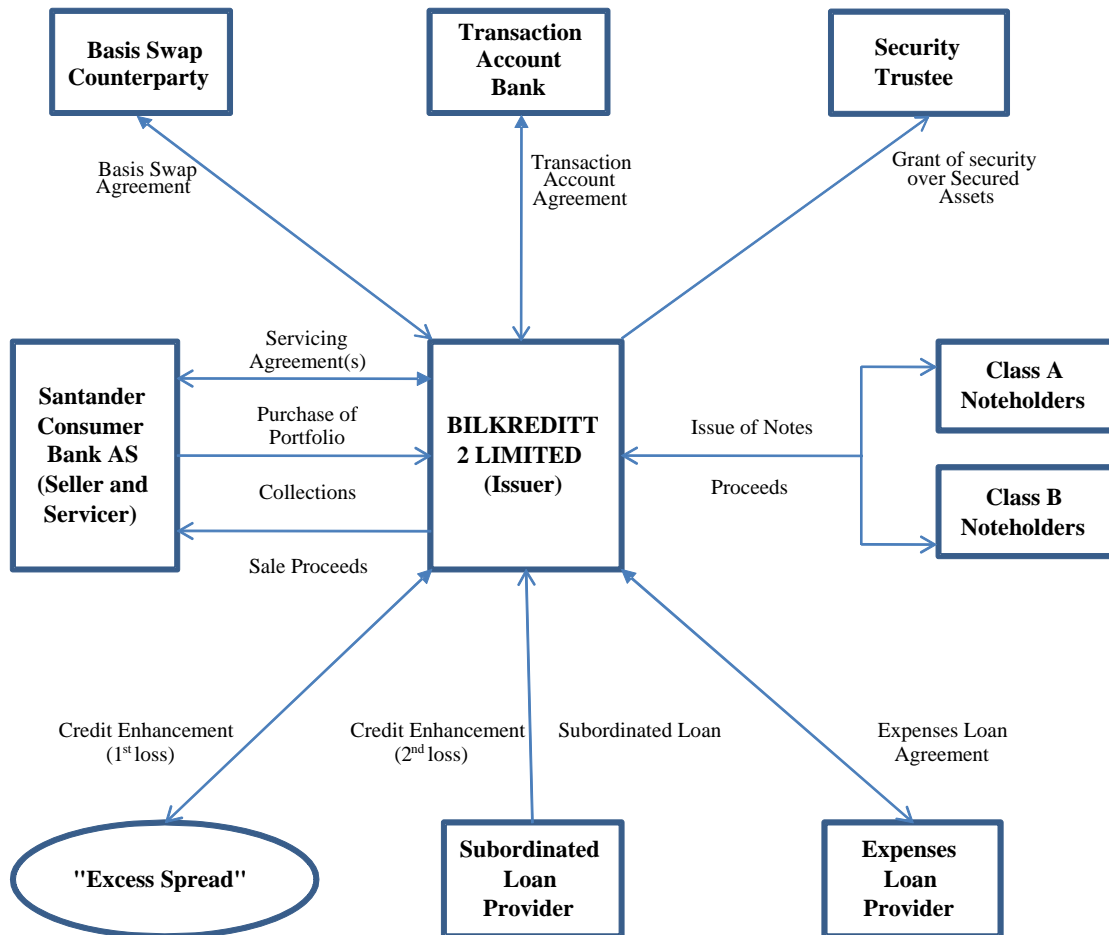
Basis Swap Counterparty

Transaction Account Bank

Security Trustee

Basis Swap Agreement

Transaction Account Agreement

Grant of security over Secured Assets

Santander Consumer Bank AS (Seller and Servicer)

Servicing Agreement(s)

Purchase of Portfolio

Collections

Sale Proceeds

BILKREDITT 2 LIMITED (Issuer)

Issue of Notes

Proceeds

Class A Noteholders

Class B Noteholders

Credit Enhancement (1$^{st}$ loss)

Credit Enhancement (2$^{nd}$ loss)

Subordinated Loan

Expenses Loan Agreement

"Excess Spread"

Subordinated Loan Provider

Expenses Loan Provider